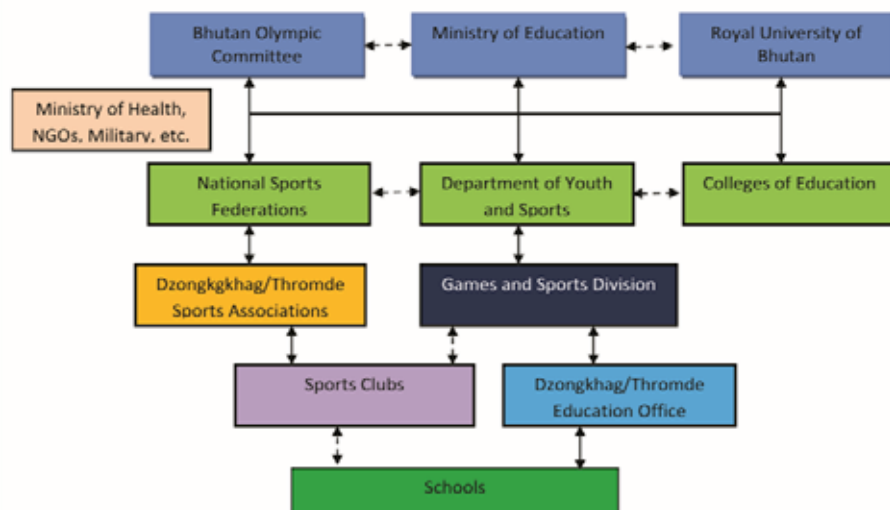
Bhutan Olympic Committee

Ministry of Education

Royal University of Bhutan

Ministry of Health, NGOs, Military, etc.

National Sports Federations

Department of Youth and Sports

Colleges of Education

Dzongkgkhag/Thromde Sports Associations

Games and Sports Division

Sports Clubs

Dzongkhag/Thromde Education Office

Schools